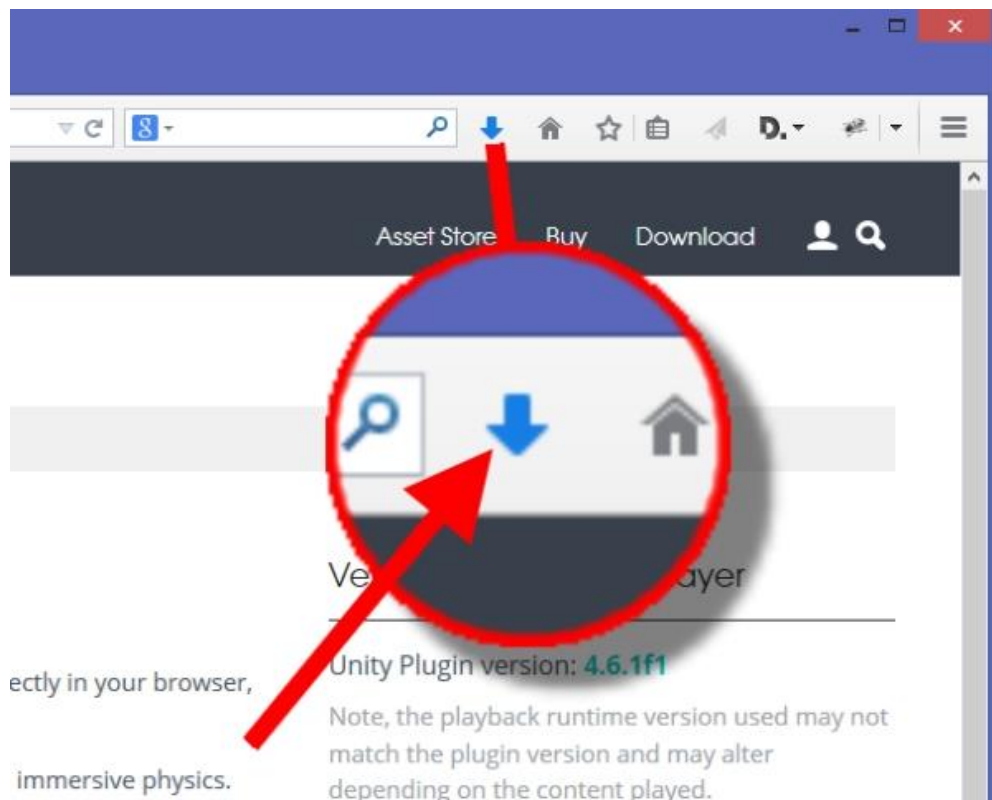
Asset Store Buy Download

Ve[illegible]ayer

Unity Plugin version: 4.6.1f1

Note, the playback runtime version used may not match the plugin version and may alter depending on the content played.

ectly in your browser,

immersive physics.